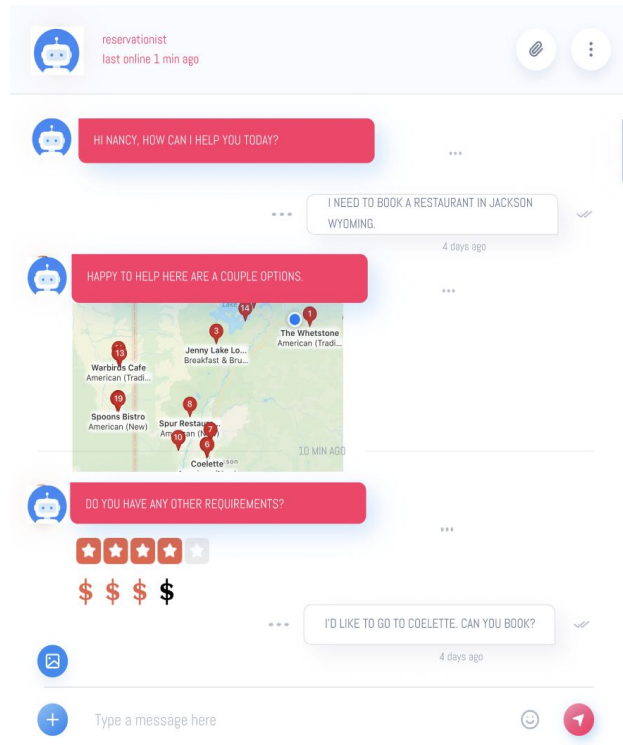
reservationist
last online 1 min ago

HI NANCY, HOW CAN I HELP YOU TODAY?

I NEED TO BOOK A RESTAURANT IN JACKSON WYOMING.

4 days ago

HAPPY TO HELP HERE ARE A COUPLE OPTIONS.

14
1
The Whetstone
American (Tradi...
3
Jenny Lake Lo...
Breakfast & Bru...
13
Warbirds Cafe
American (Tradi...
19
Spoons Bistro
American (New)
8
Spur Restau...
American (N...
7
10
6
Coelette

10 MIN AGO

DO YOU HAVE ANY OTHER REQUIREMENTS?

$ $ $ $

I'D LIKE TO GO TO COELETTE. CAN YOU BOOK?

4 days ago

Type a message here